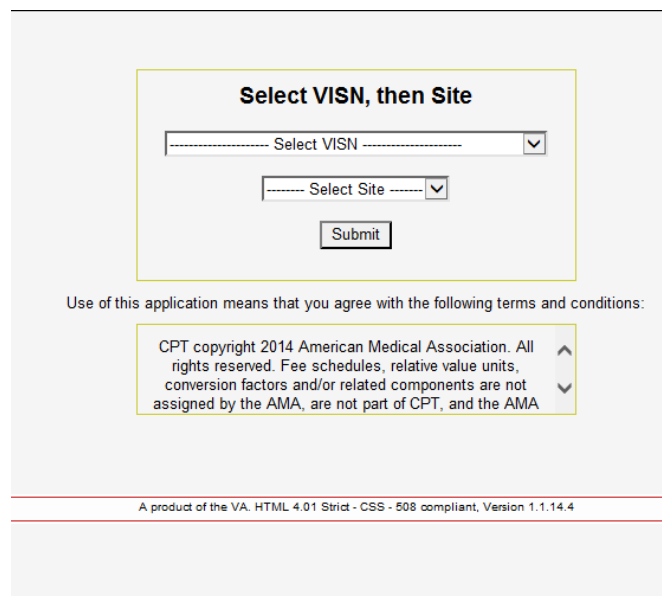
Select VISN, then Site

--------------------- Select VISN ---------------------

-------- Select Site -------

Submit

Use of this application means that you agree with the following terms and conditions:

CPT copyright 2014 American Medical Association. All rights reserved. Fee schedules, relative value units, conversion factors and/or related components are not assigned by the AMA, are not part of CPT, and the AMA

A product of the VA. HTML 4.01 Strict - CSS - 508 compliant, Version 1.1.14.4